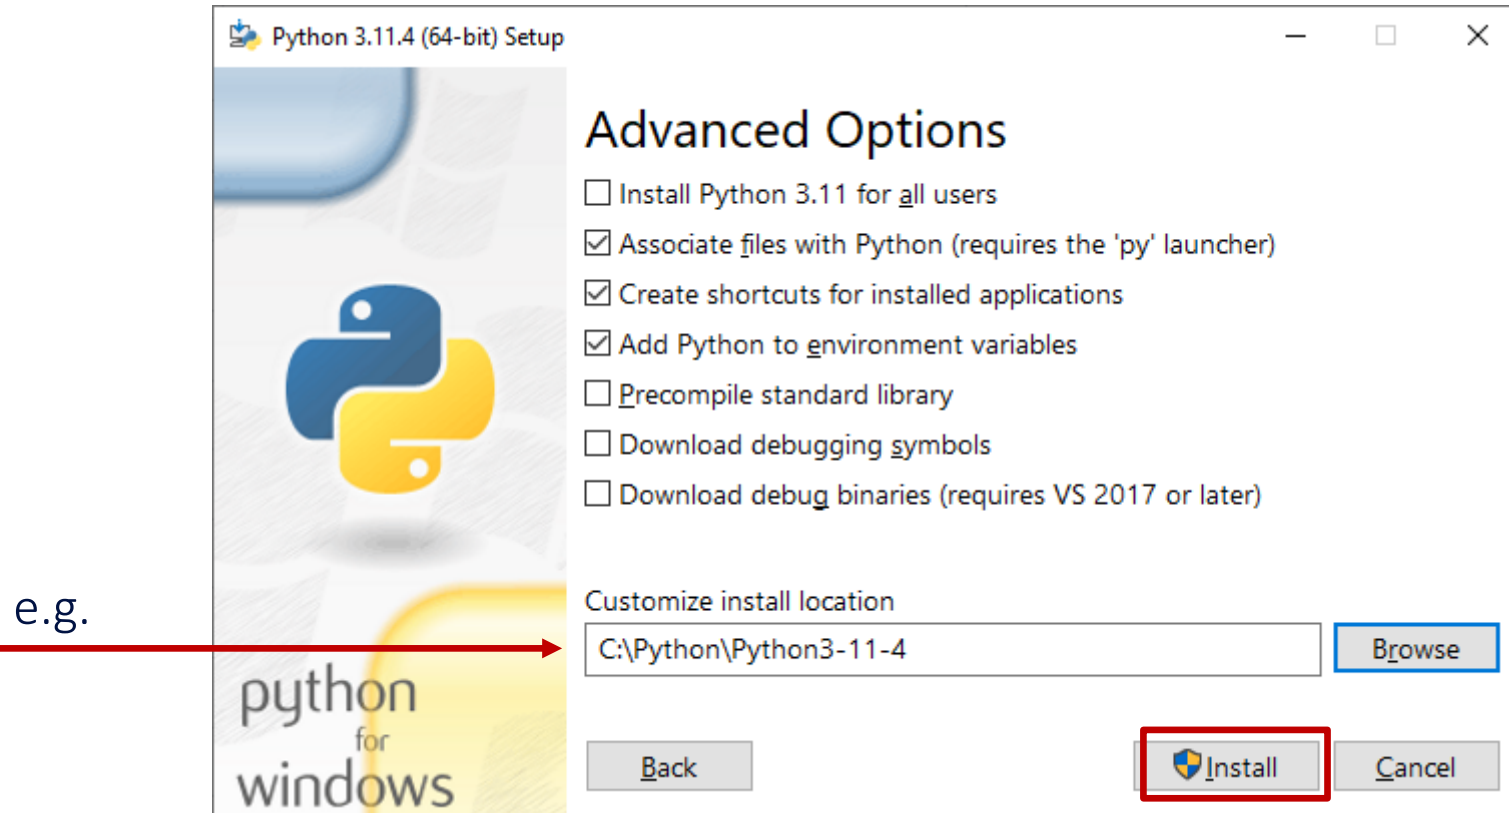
Python 3.11.4 (64-bit) Setup

Advanced Options

Install Python 3.11 for all users

Associate files with Python (requires the 'py' launcher)

Create shortcuts for installed applications

Add Python to environment variables

Precompile standard library

Download debugging symbols

Download debug binaries (requires VS 2017 or later)

Customize install location

C:\Python\Python3-11-4

Browse

e.g.

python
for
windows

Back

Install

Cancel